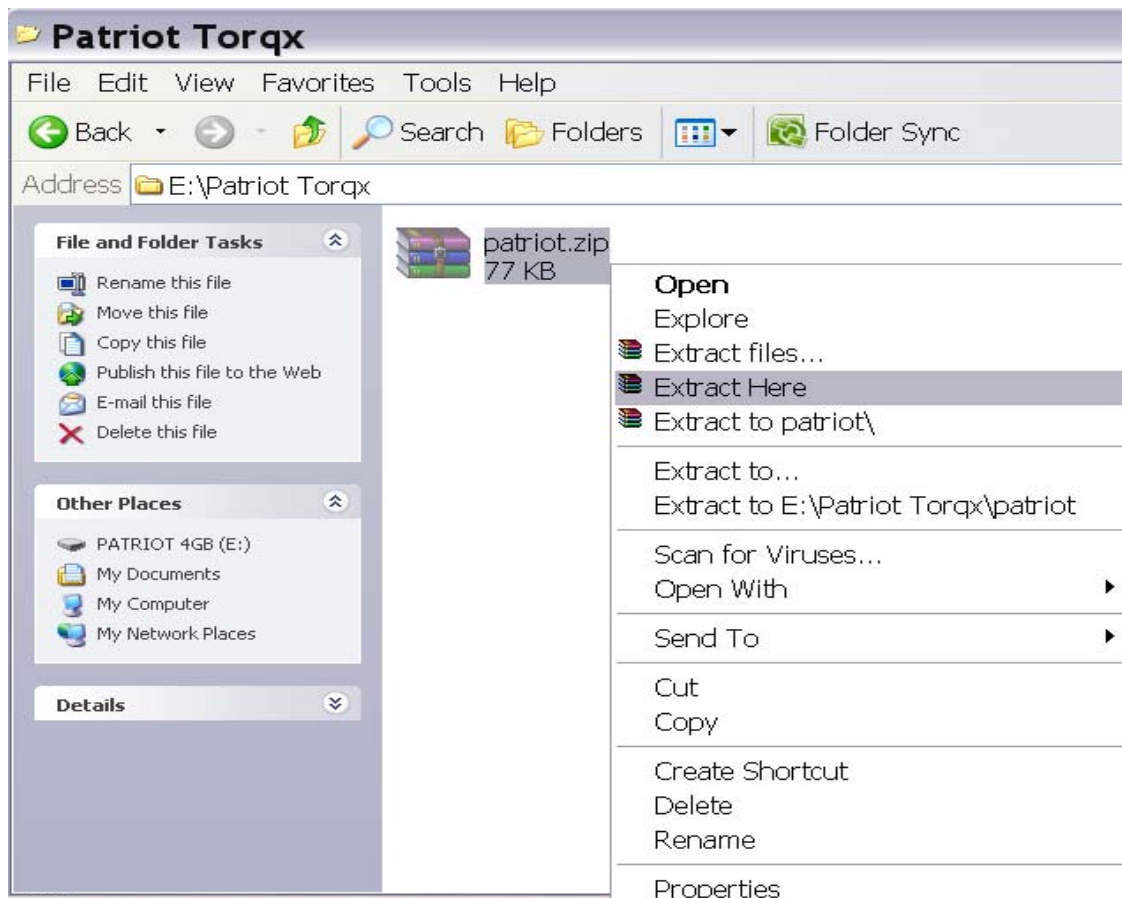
Patriot Torqx

File Edit View Favorites Tools Help

Back Search Folders Folder Sync

Address E:\Patriot Torqx

File and Folder Tasks

Rename this file
Move this file
Copy this file
Publish this file to the Web
E-mail this file
Delete this file

Other Places

PATRIOT 4GB (E:)
My Documents
My Computer
My Network Places

Details

patriot.zip
77 KB

Open
Explore
Extract files...
Extract Here
Extract to patriot\
Extract to...
Extract to E:\Patriot Torqx\patriot
Scan for Viruses...
Open With
Send To
Cut
Copy
Create Shortcut
Delete
Rename
Properties